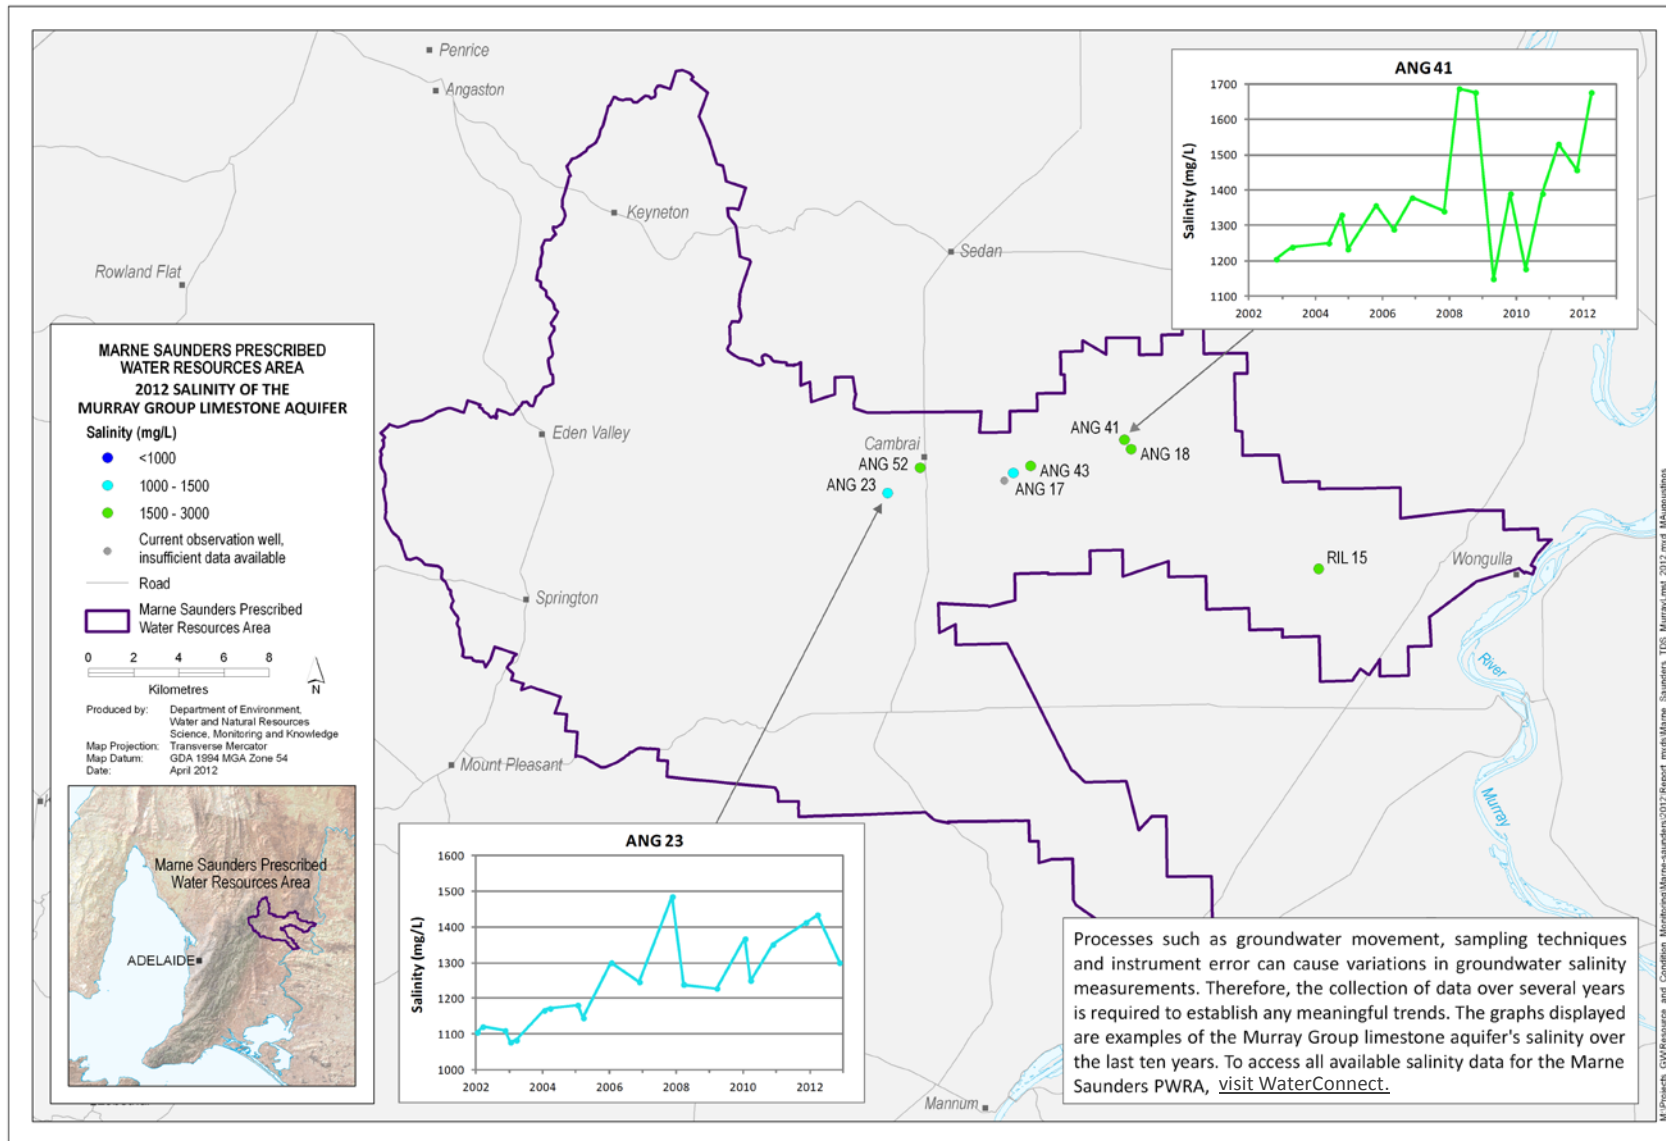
Penrice
Angaston
Keyneton
Sedan
Rowland Flat
Eden Valley
Cambrai
ANG 52
ANG 23
ANG 43
ANG 17
ANG 41
ANG 18
RIL 15
Wongulla
Springton
Mount Pleasant
Mannum
River
Murray

ANG 41

| Year | Salinity (mg/L) |
|---|---|
| 2002 | 1100 |
| 2004 | 1200 |
| 2006 | 1300 |
| 2008 | 1400 |
| 2010 | 1500 |
| 2012 | 1600 |
| | 1700 |

Salinity (mg/L)
1700 1600 1500 1400 1300 1200 1100
2002 2004 2006 2008 2010 2012

MARNE SAUNDERS PRESCRIBED WATER RESOURCES AREA
2012 SALINITY OF THE MURRAY GROUP LIMESTONE AQUIFER
Salinity (mg/L)
<1000
1000 - 1500
1500 - 3000
Current observation well, insufficient data available
Road
Marne Saunders Prescribed Water Resources Area
0 2 4 6 8
Kilometres
N
Produced by: Department of Environment, Water and Natural Resources Science, Monitoring and Knowledge
Map Projection: Transverse Mercator
Map Datum: GDA 1994 MGA Zone 54
Date: April 2012

Marne Saunders Prescribed Water Resources Area
ADELAIDE

ANG 23
Salinity (mg/L)
1600 1500 1400 1300 1200 1100 1000
2002 2004 2006 2008 2010 2012

Processes such as groundwater movement, sampling techniques and instrument error can cause variations in groundwater salinity measurements. Therefore, the collection of data over several years is required to establish any meaningful trends. The graphs displayed are examples of the Murray Group limestone aquifer's salinity over the last ten years. To access all available salinity data for the Marne Saunders PWRA, visit WaterConnect.

M:\Projects_GW\Resource_and_Condition_Monitoring\Marne-saunders\2012\Report_mxds\Marne_Saunders_TDS_Murray_l.mxd 2012 mxd MAugustinos